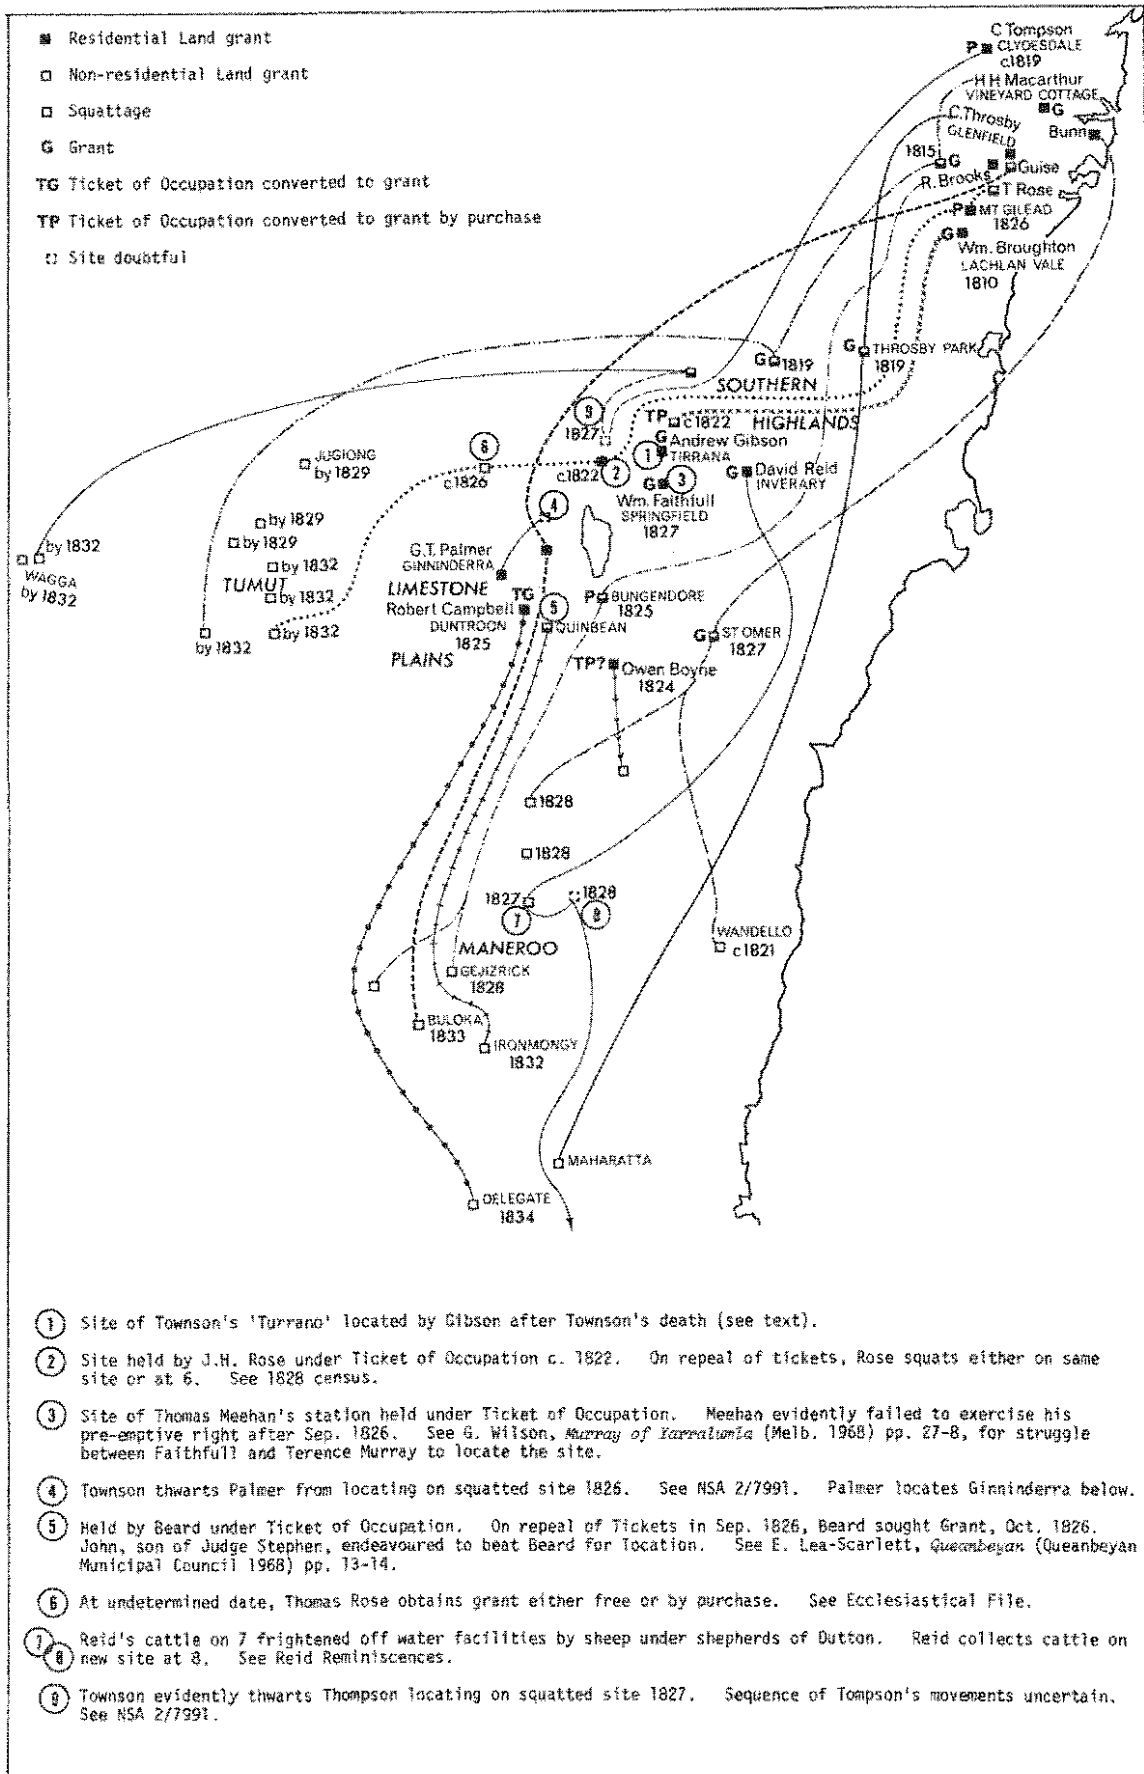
■ Residential Land grant
□ Non-residential Land grant
□ Squattage
G Grant
TG Ticket of Occupation converted to grant
TP Ticket of Occupation converted to grant by purchase
□ Site doubtful

C Tompson
P CLYDESDALE c1819
H H Macarthur
VINEYARD COTTAGE
G
C.Throsby
GLENFIELD
Bunn
1815
G
R. Brooks
Guise
T Rose
P MT GILEAD 1826
G
Wm. Broughton
LACHLAN VALE
1810
G 1819
G THROSBY PARK 1819
SOUTHERN
HIGHLANDS
9
1827
TP c1822
G Andrew Gibson
TIRRANA
1
6
c1822 2
3
G Wm. Faithfull
SPRINGFIELD
1827
G David Reid
INVERARY
JUGIONG by 1829
c1826
4
by 1829
by 1829
by 1832
by 1832
WAGGA by 1832
by 1832
TUMUT
by 1832
by 1832
G.T. Palmer
GINNINDERRA
LIMESTONE
Robert Campbell
DUNTROON
1825
PLAINS
TG
5
QUINBEAN
P BUNGENDORE 1825
G ST OMER 1827
TP? Owen Boyne 1824
1828
1828
1827
7
1828
8
MANEROO
GEJIZRICK 1828
WANDELLO c1821
BULOKA 1833
IRONMONGY 1832
MAHARATTA
DELEGATE 1834

1 Site of Townson's 'Turrano' located by Gibson after Townson's death (see text).

2 Site held by J.H. Rose under Ticket of Occupation c. 1822. On repeal of tickets, Rose squats either on same site or at 6. See 1828 census.

3 Site of Thomas Meehan's station held under Ticket of Occupation. Meehan evidently failed to exercise his pre-emptive right after Sep. 1826. See G. Wilson, *Murray of Yarralumla* (Melb. 1968) pp. 27-8, for struggle between Faithfull and Terence Murray to locate the site.

4 Townson thwarts Palmer from locating on squatted site 1826. See NSA 2/7991. Palmer locates Ginninderra below.

5 Held by Beard under Ticket of Occupation. On repeal of Tickets in Sep. 1826, Beard sought Grant, Oct. 1826. John, son of Judge Stephen, endeavoured to beat Beard for location. See E. Lea-Scarlett, *Queanbeyan* (Queanbeyan Municipal Council 1968) pp. 13-14.

6 At undetermined date, Thomas Rose obtains grant either free or by purchase. See Ecclesiastical File.

7 Reid's cattle on 7 frightened off water facilities by sheep under shepherds of Dutton. Reid collects cattle on 8 new site at 8. See Reid Reminiscences.

9 Townson evidently thwarts Thompson locating on squatted site 1827. Sequence of Tompson's movements uncertain. See NSA 2/7991.